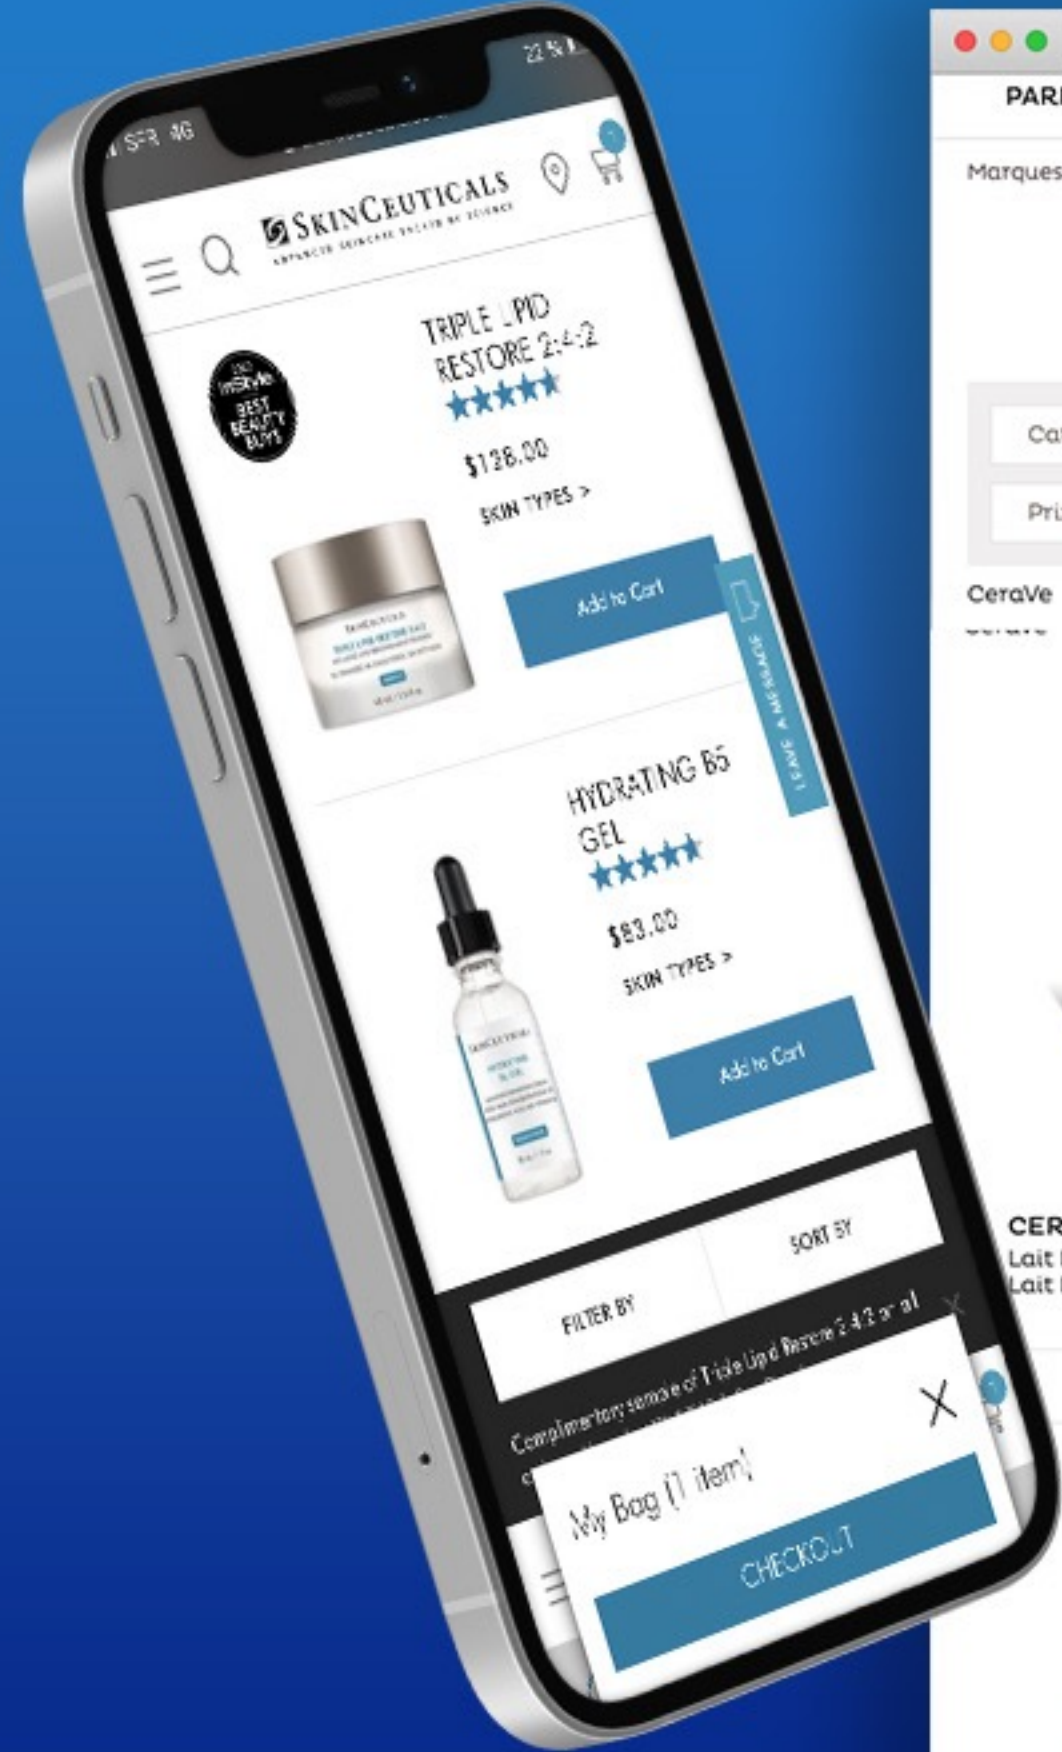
SFR 4G

22 %

SKINCEUTICALS
ADVANCED SKINCARE BACKED BY SCIENCE

InStyle
BEST BEAUTY BUYS

TRIPLE LIPID RESTORE 2:4:2

$138.00

SKIN TYPES >

Add to Cart

LEAVE A MESSAGE

HYDRATING B5 GEL

$83.00

SKIN TYPES >

Add to Cart

FILTER BY

SORT BY

Complimentary sample of Triple Lipid Restore 2:4:2 on al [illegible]

My Bag (1 item)

CHECKOUT

PAR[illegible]

Marques

Ca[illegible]

Pri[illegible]

CeraVe

CER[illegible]
Lait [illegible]
Lait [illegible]